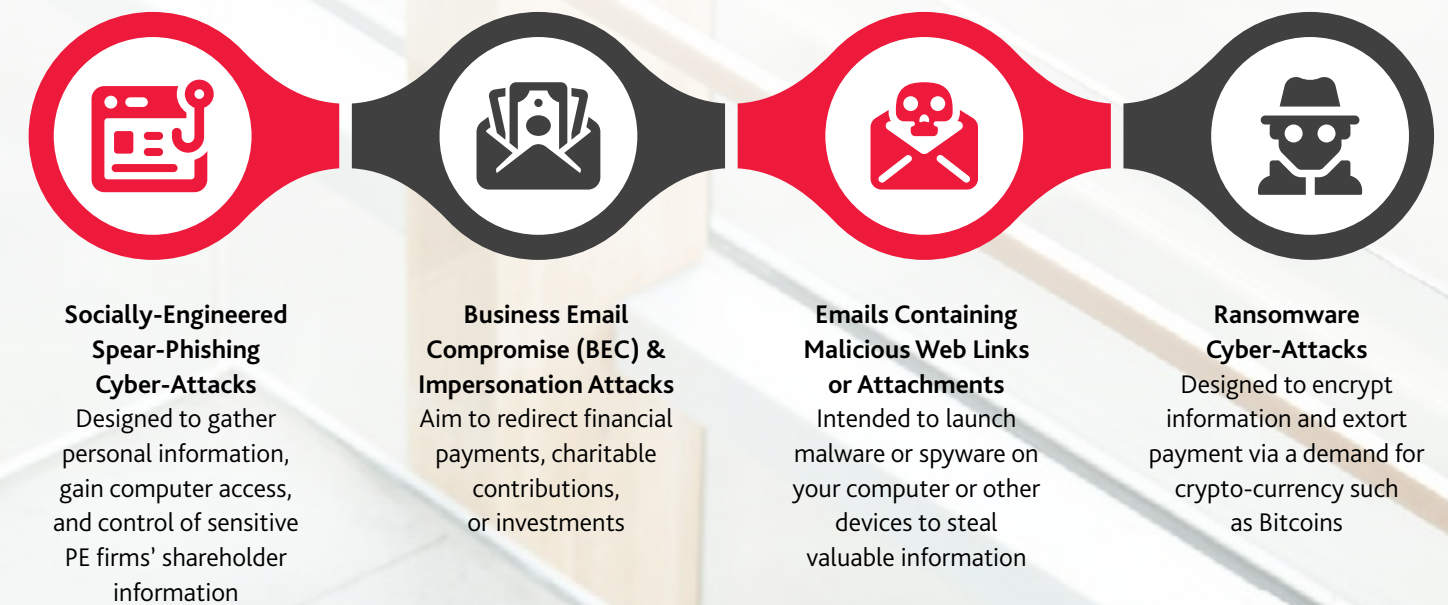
**Socially-Engineered Spear-Phishing Cyber-Attacks**
Designed to gather personal information, gain computer access, and control of sensitive PE firms' shareholder information

**Business Email Compromise (BEC) & Impersonation Attacks**
Aim to redirect financial payments, charitable contributions, or investments

**Emails Containing Malicious Web Links or Attachments**
Intended to launch malware or spyware on your computer or other devices to steal valuable information

**Ransomware Cyber-Attacks**
Designed to encrypt information and extort payment via a demand for crypto-currency such as Bitcoins